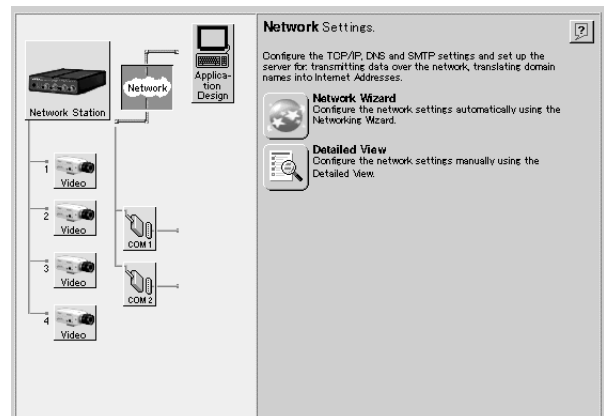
Network Station

Network

Application Design

1 Video

2 Video

3 Video

4 Video

COM 1

COM 2

**Network** Settings.

?

Configure the TCP/IP, DNS and SMTP settings and set up the server for transmitting data over the network, translating domain names into Internet Addresses.

**Network Wizard**
Configure the network settings automatically using the Networking Wizard.

**Detailed View**
Configure the network settings manually using the Detailed View.